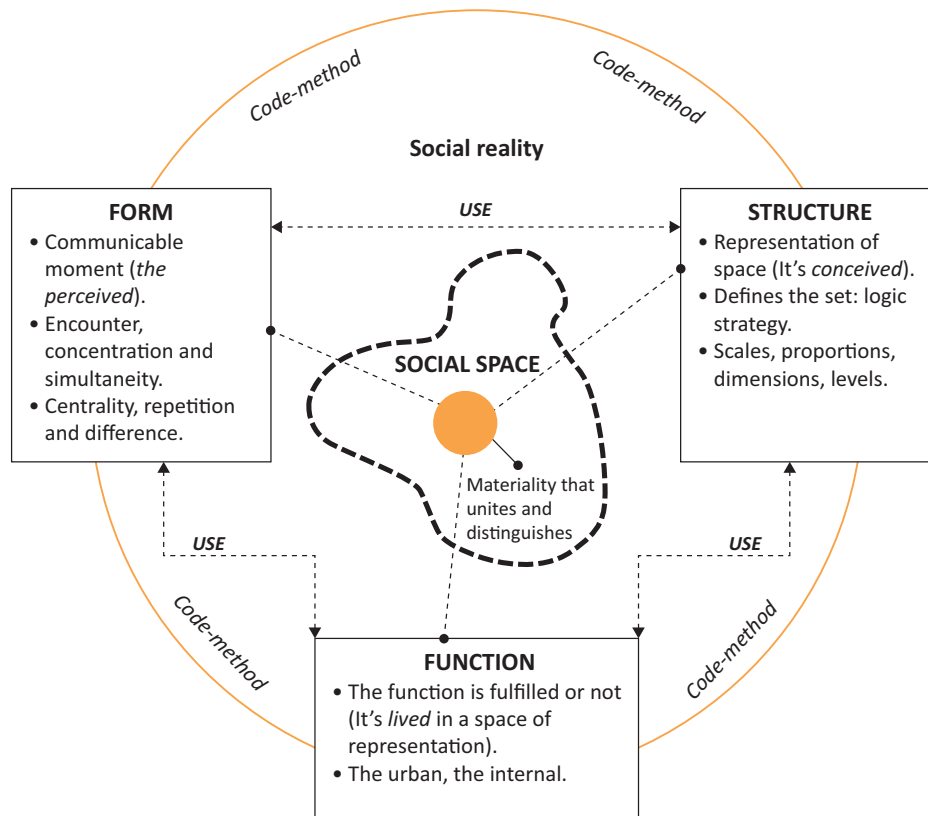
Code-method

Code-method

Social reality

FORM
• Communicable moment (the perceived).
• Encounter, concentration and simultaneity.
• Centrality, repetition and difference.

USE

STRUCTURE
• Representation of space (It's conceived).
• Defines the set: logic strategy.
• Scales, proportions, dimensions, levels.

SOCIAL SPACE

Materiality that unites and distinguishes

USE

USE

Code-method

Code-method

FUNCTION
• The function is fulfilled or not (It's lived in a space of representation).
• The urban, the internal.